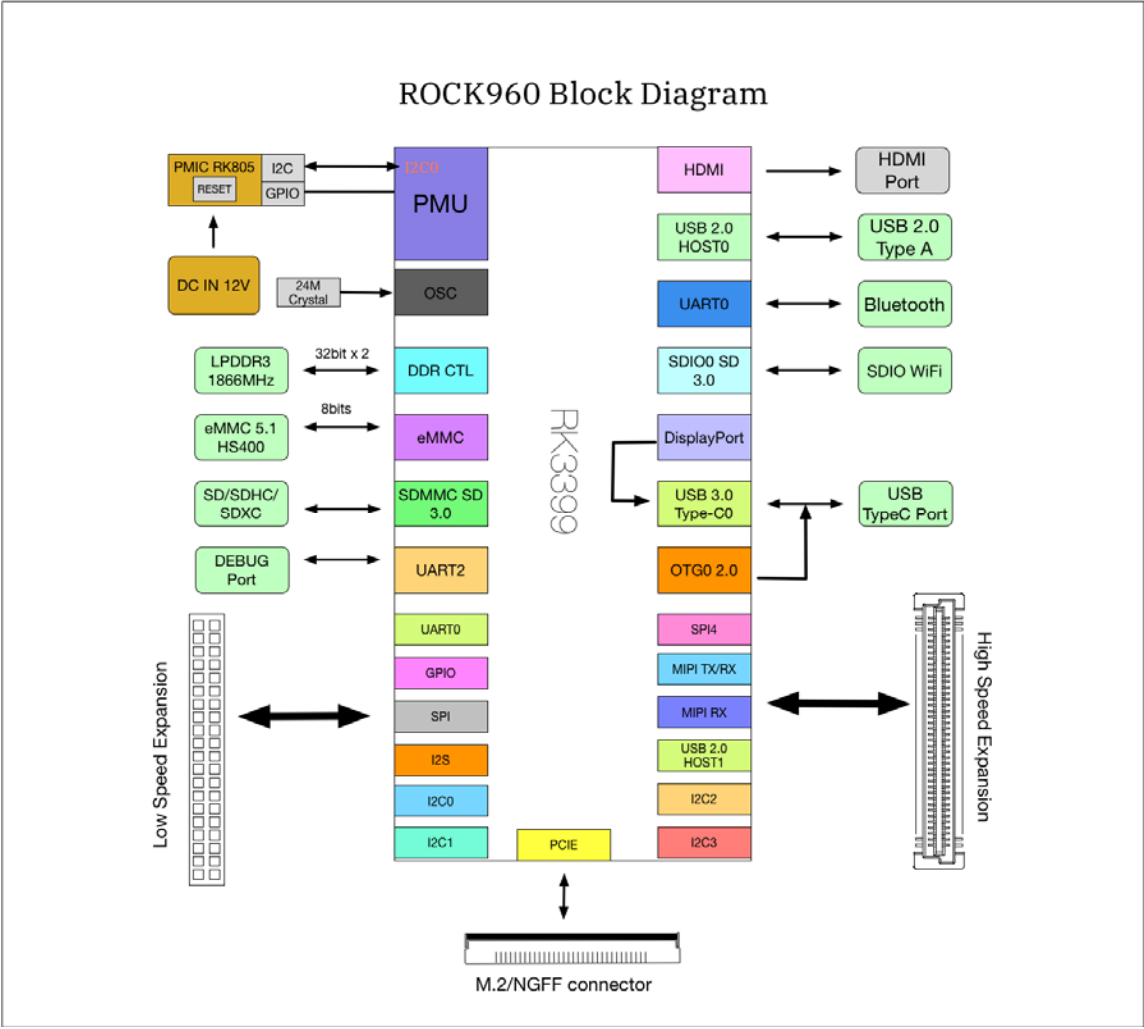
ROCK960 Block Diagram

PMIC RK805
RESET
I2C
GPIO
DC IN 12V
24M Crystal
LPDDR3 1866MHz
32bit x 2
eMMC 5.1 HS400
8bits
SD/SDHC/ SDXC
DEBUG Port
Low Speed Expansion

I2C0
PMU
OSC
DDR CTL
eMMC
SDMMC SD 3.0
UART2
UART0
GPIO
SPI
I2S
I2C0
I2C1
PCIE
RK3399

HDMI
USB 2.0 HOST0
UART0
SDIO0 SD 3.0
DisplayPort
USB 3.0 Type-C0
OTG0 2.0
SPI4
MIPI TX/RX
MIPI RX
USB 2.0 HOST1
I2C2
I2C3

HDMI Port
USB 2.0 Type A
Bluetooth
SDIO WiFi
USB TypeC Port
High Speed Expansion

M.2/NGFF connector